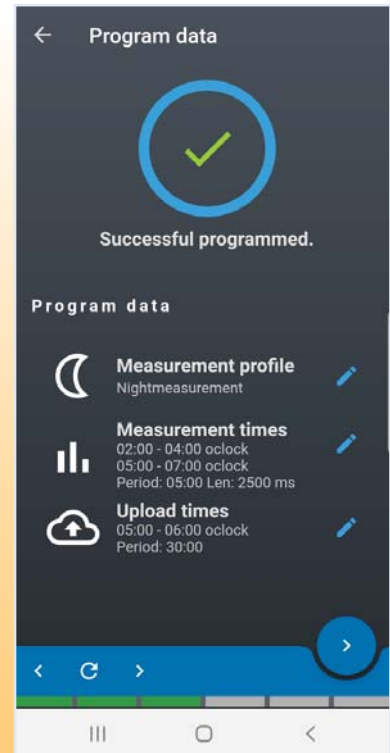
Program data

Successful programmed.

Program data

Measurement profile
Nightmeasurement

Measurement times
02:00 - 04:00 oclock
05:00 - 07:00 oclock
Period: 05:00 Len: 2500 ms

Upload times
05:00 - 06:00 oclock
Period: 30:00